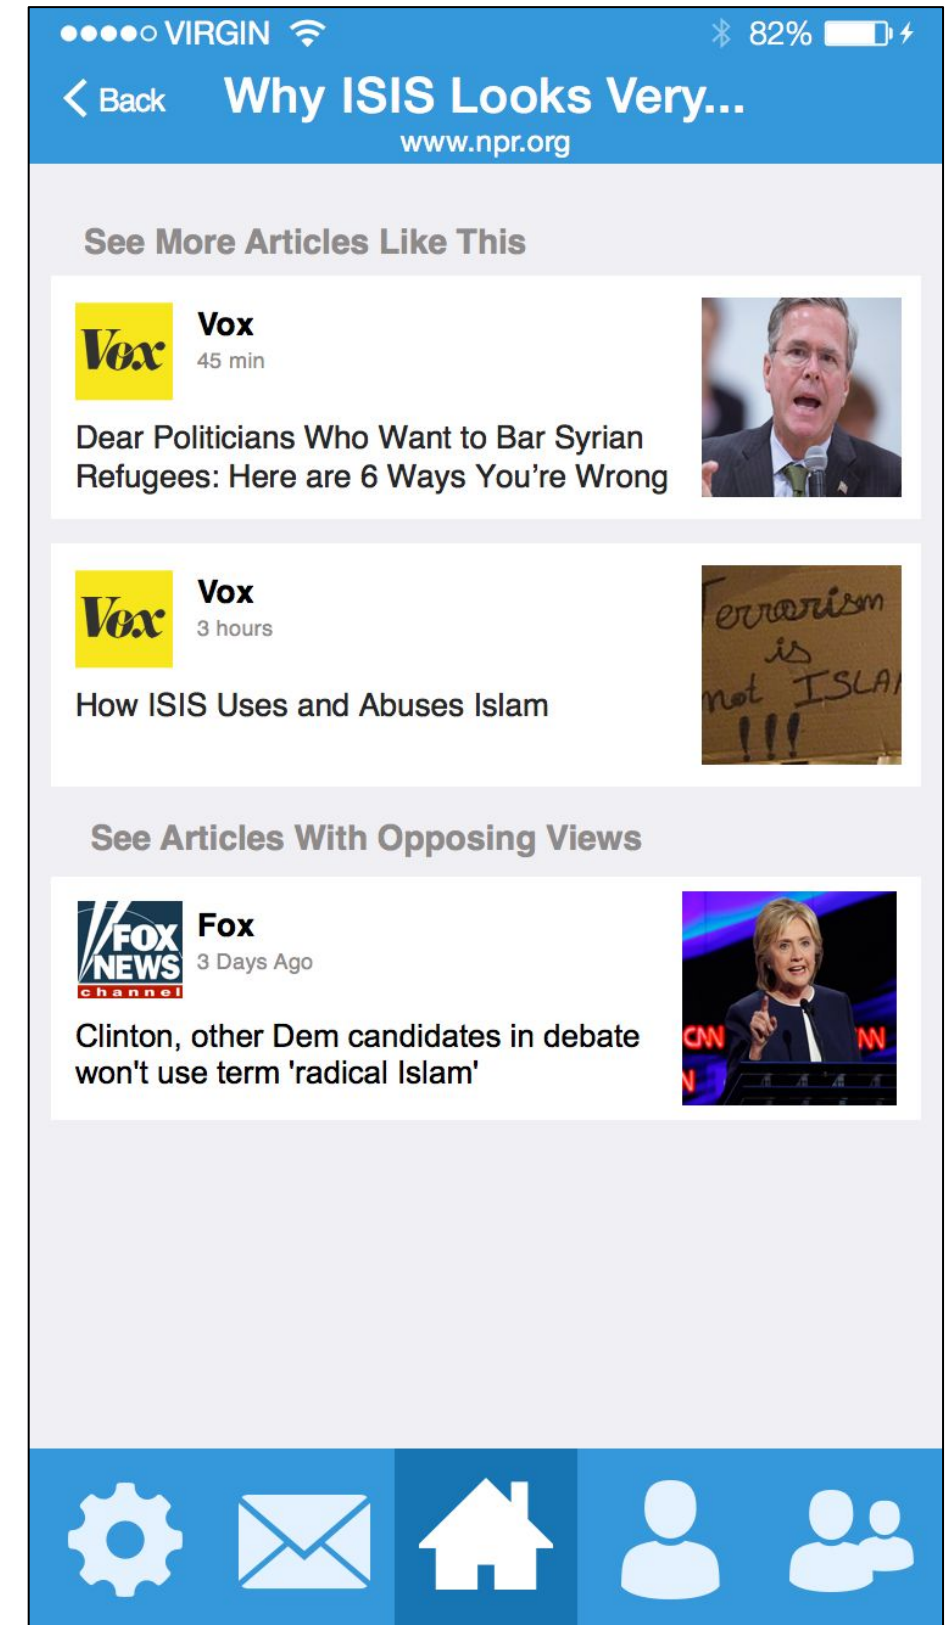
●●●●○ VIRGIN 82%

Back Why ISIS Looks Very...
www.npr.org

See More Articles Like This

Vox
Vox
45 min
Dear Politicians Who Want to Bar Syrian Refugees: Here are 6 Ways You're Wrong

Vox
Vox
3 hours
How ISIS Uses and Abuses Islam

Terrorism is not ISLA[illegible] !!!

See Articles With Opposing Views

FOX NEWS channel
Fox
3 Days Ago
Clinton, other Dem candidates in debate won't use term 'radical Islam'

CNN NN N